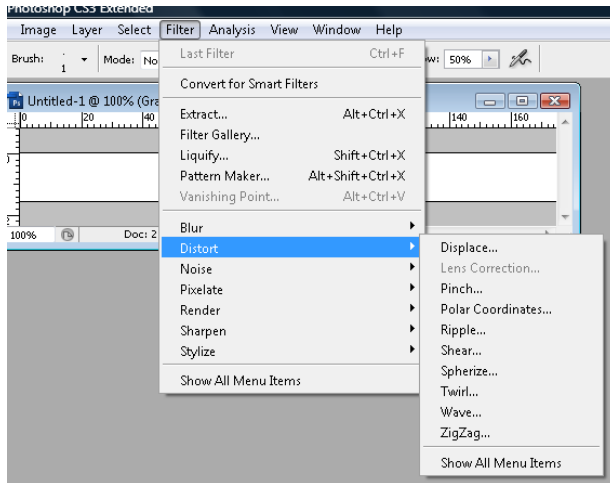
Photoshop CS3 Extended

Image Layer Select Filter Analysis View Window Help

Brush: 1 Mode: No

w: 50%

Untitled-1 @ 100% (Gra

0 20 40 140 160

100% Doc: 2

Last Filter Ctrl+F

Convert for Smart Filters

Extract... Alt+Ctrl+X
Filter Gallery...
Liquify... Shift+Ctrl+X
Pattern Maker... Alt+Shift+Ctrl+X
Vanishing Point... Alt+Ctrl+V

Blur
Distort
Noise
Pixelate
Render
Sharpen
Stylize

Show All Menu Items

Displace...
Lens Correction...
Pinch...
Polar Coordinates...
Ripple...
Shear...
Spherize...
Twirl...
Wave...
ZigZag...

Show All Menu Items